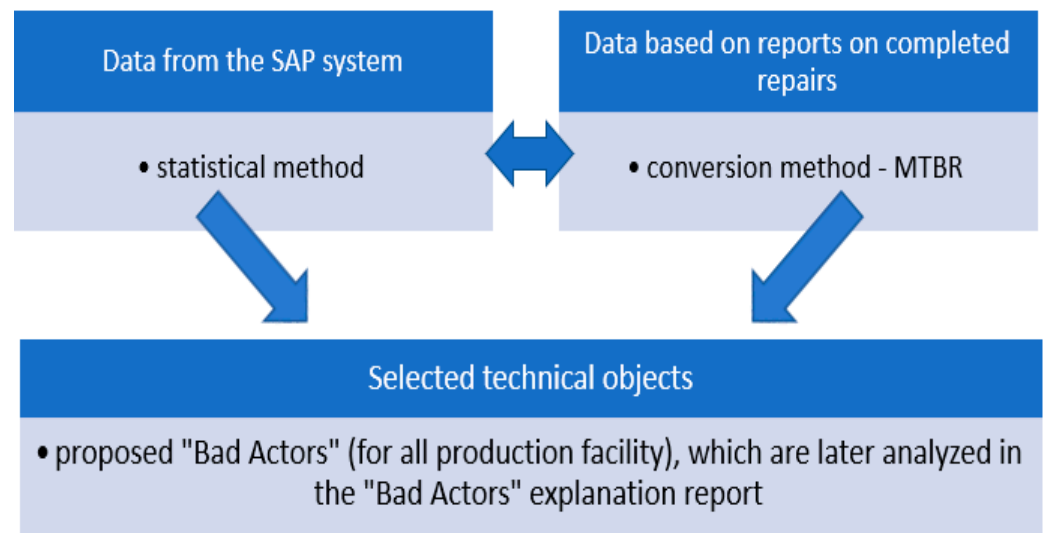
Data from the SAP system

• statistical method

Data based on reports on completed repairs

• conversion method - MTBR

Selected technical objects

• proposed "Bad Actors" (for all production facility), which are later analyzed in the "Bad Actors" explanation report